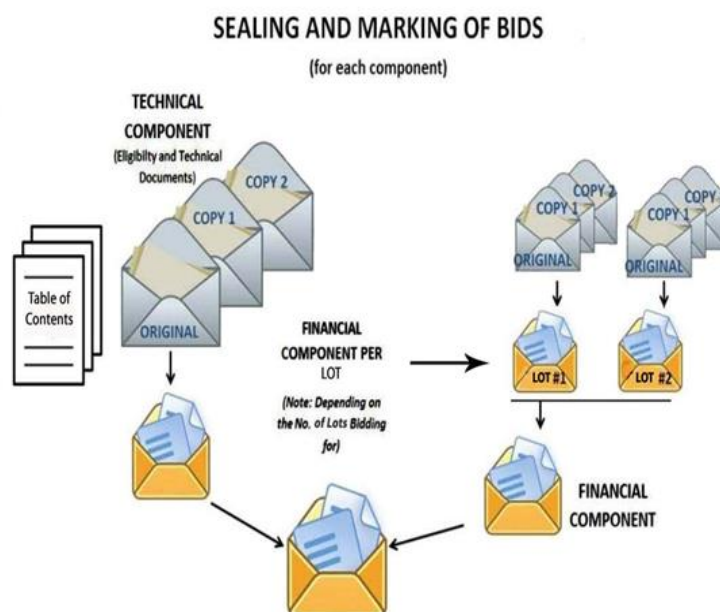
SEALING AND MARKING OF BIDS

(for each component)

TECHNICAL COMPONENT (Eligibilty and Technical Documents)

COPY 2

COPY 1

ORIGINAL

Table of Contents

FINANCIAL COMPONENT PER LOT

(Note: Depending on the No. of Lots Bidding for)

COPY 2

COPY 1

ORIGINAL

COPY

COPY 1

ORIGINAL

LOT #1

LOT #2

FINANCIAL COMPONENT